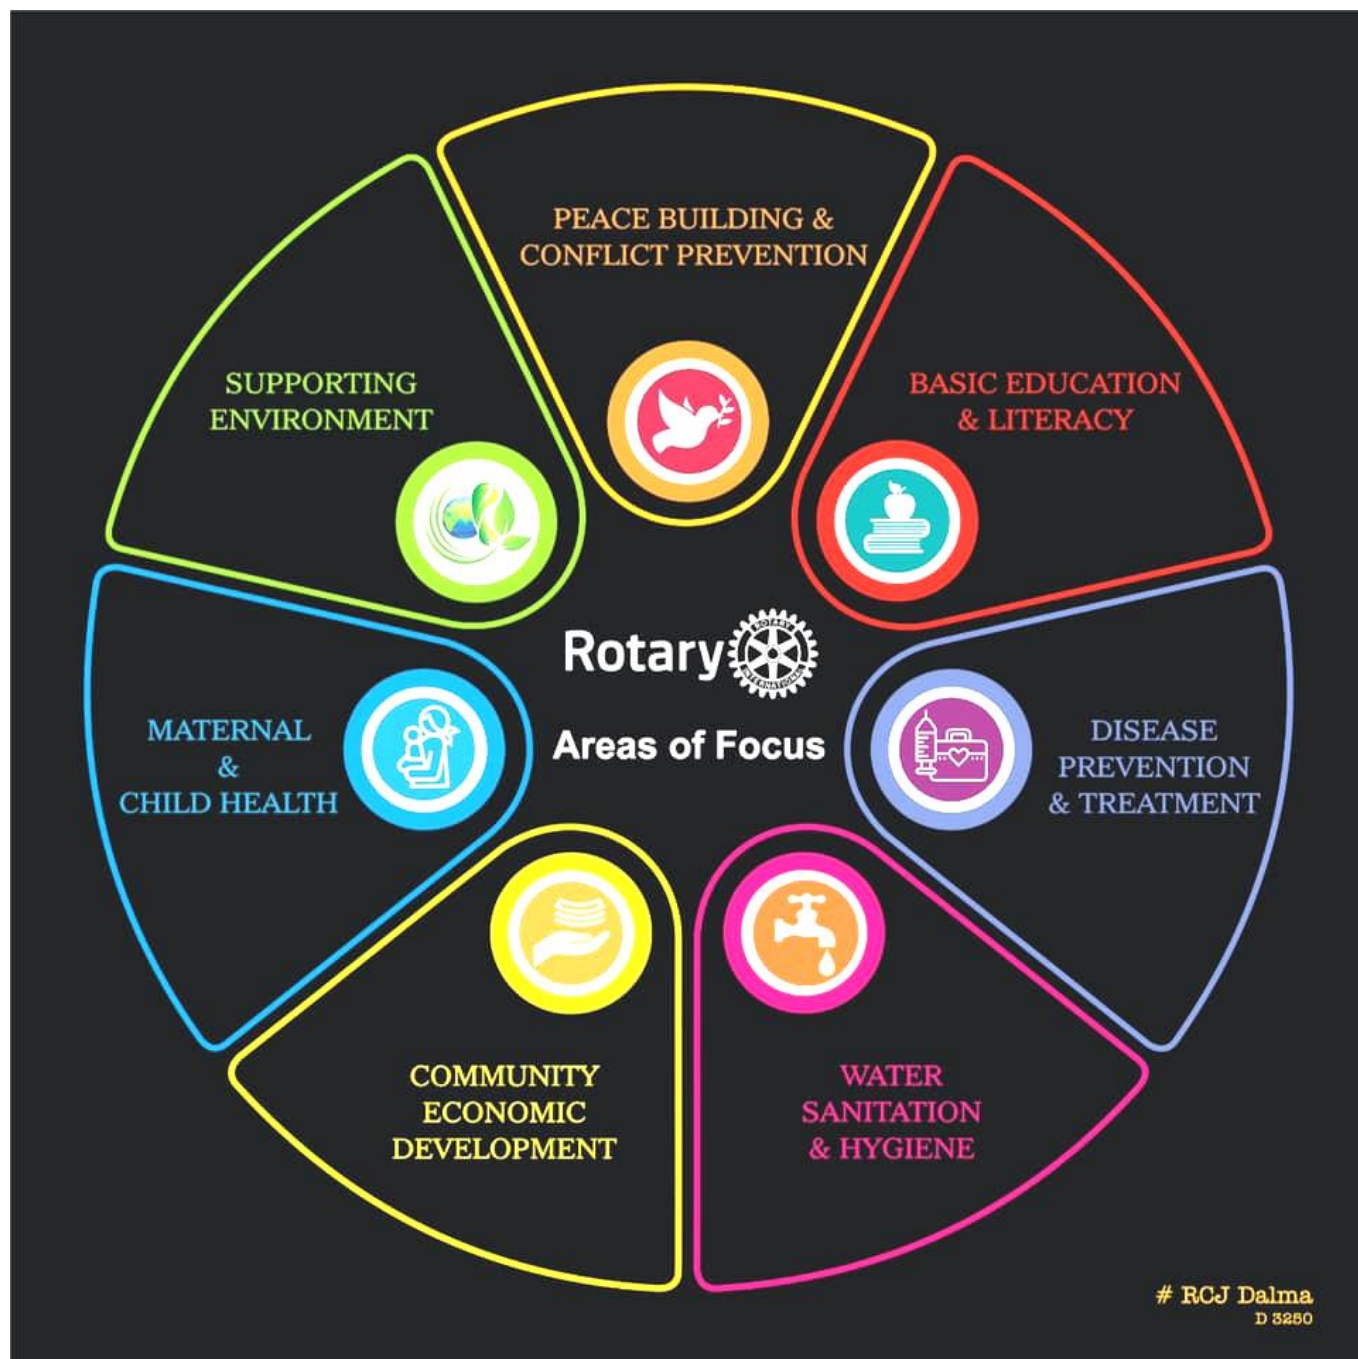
PEACE BUILDING & CONFLICT PREVENTION

BASIC EDUCATION & LITERACY

SUPPORTING ENVIRONMENT

Rotary

ROTARY INTERNATIONAL

Areas of Focus

MATERNAL & CHILD HEALTH

DISEASE PREVENTION & TREATMENT

COMMUNITY ECONOMIC DEVELOPMENT

WATER SANITATION & HYGIENE

# RCJ Dalma
D 3250